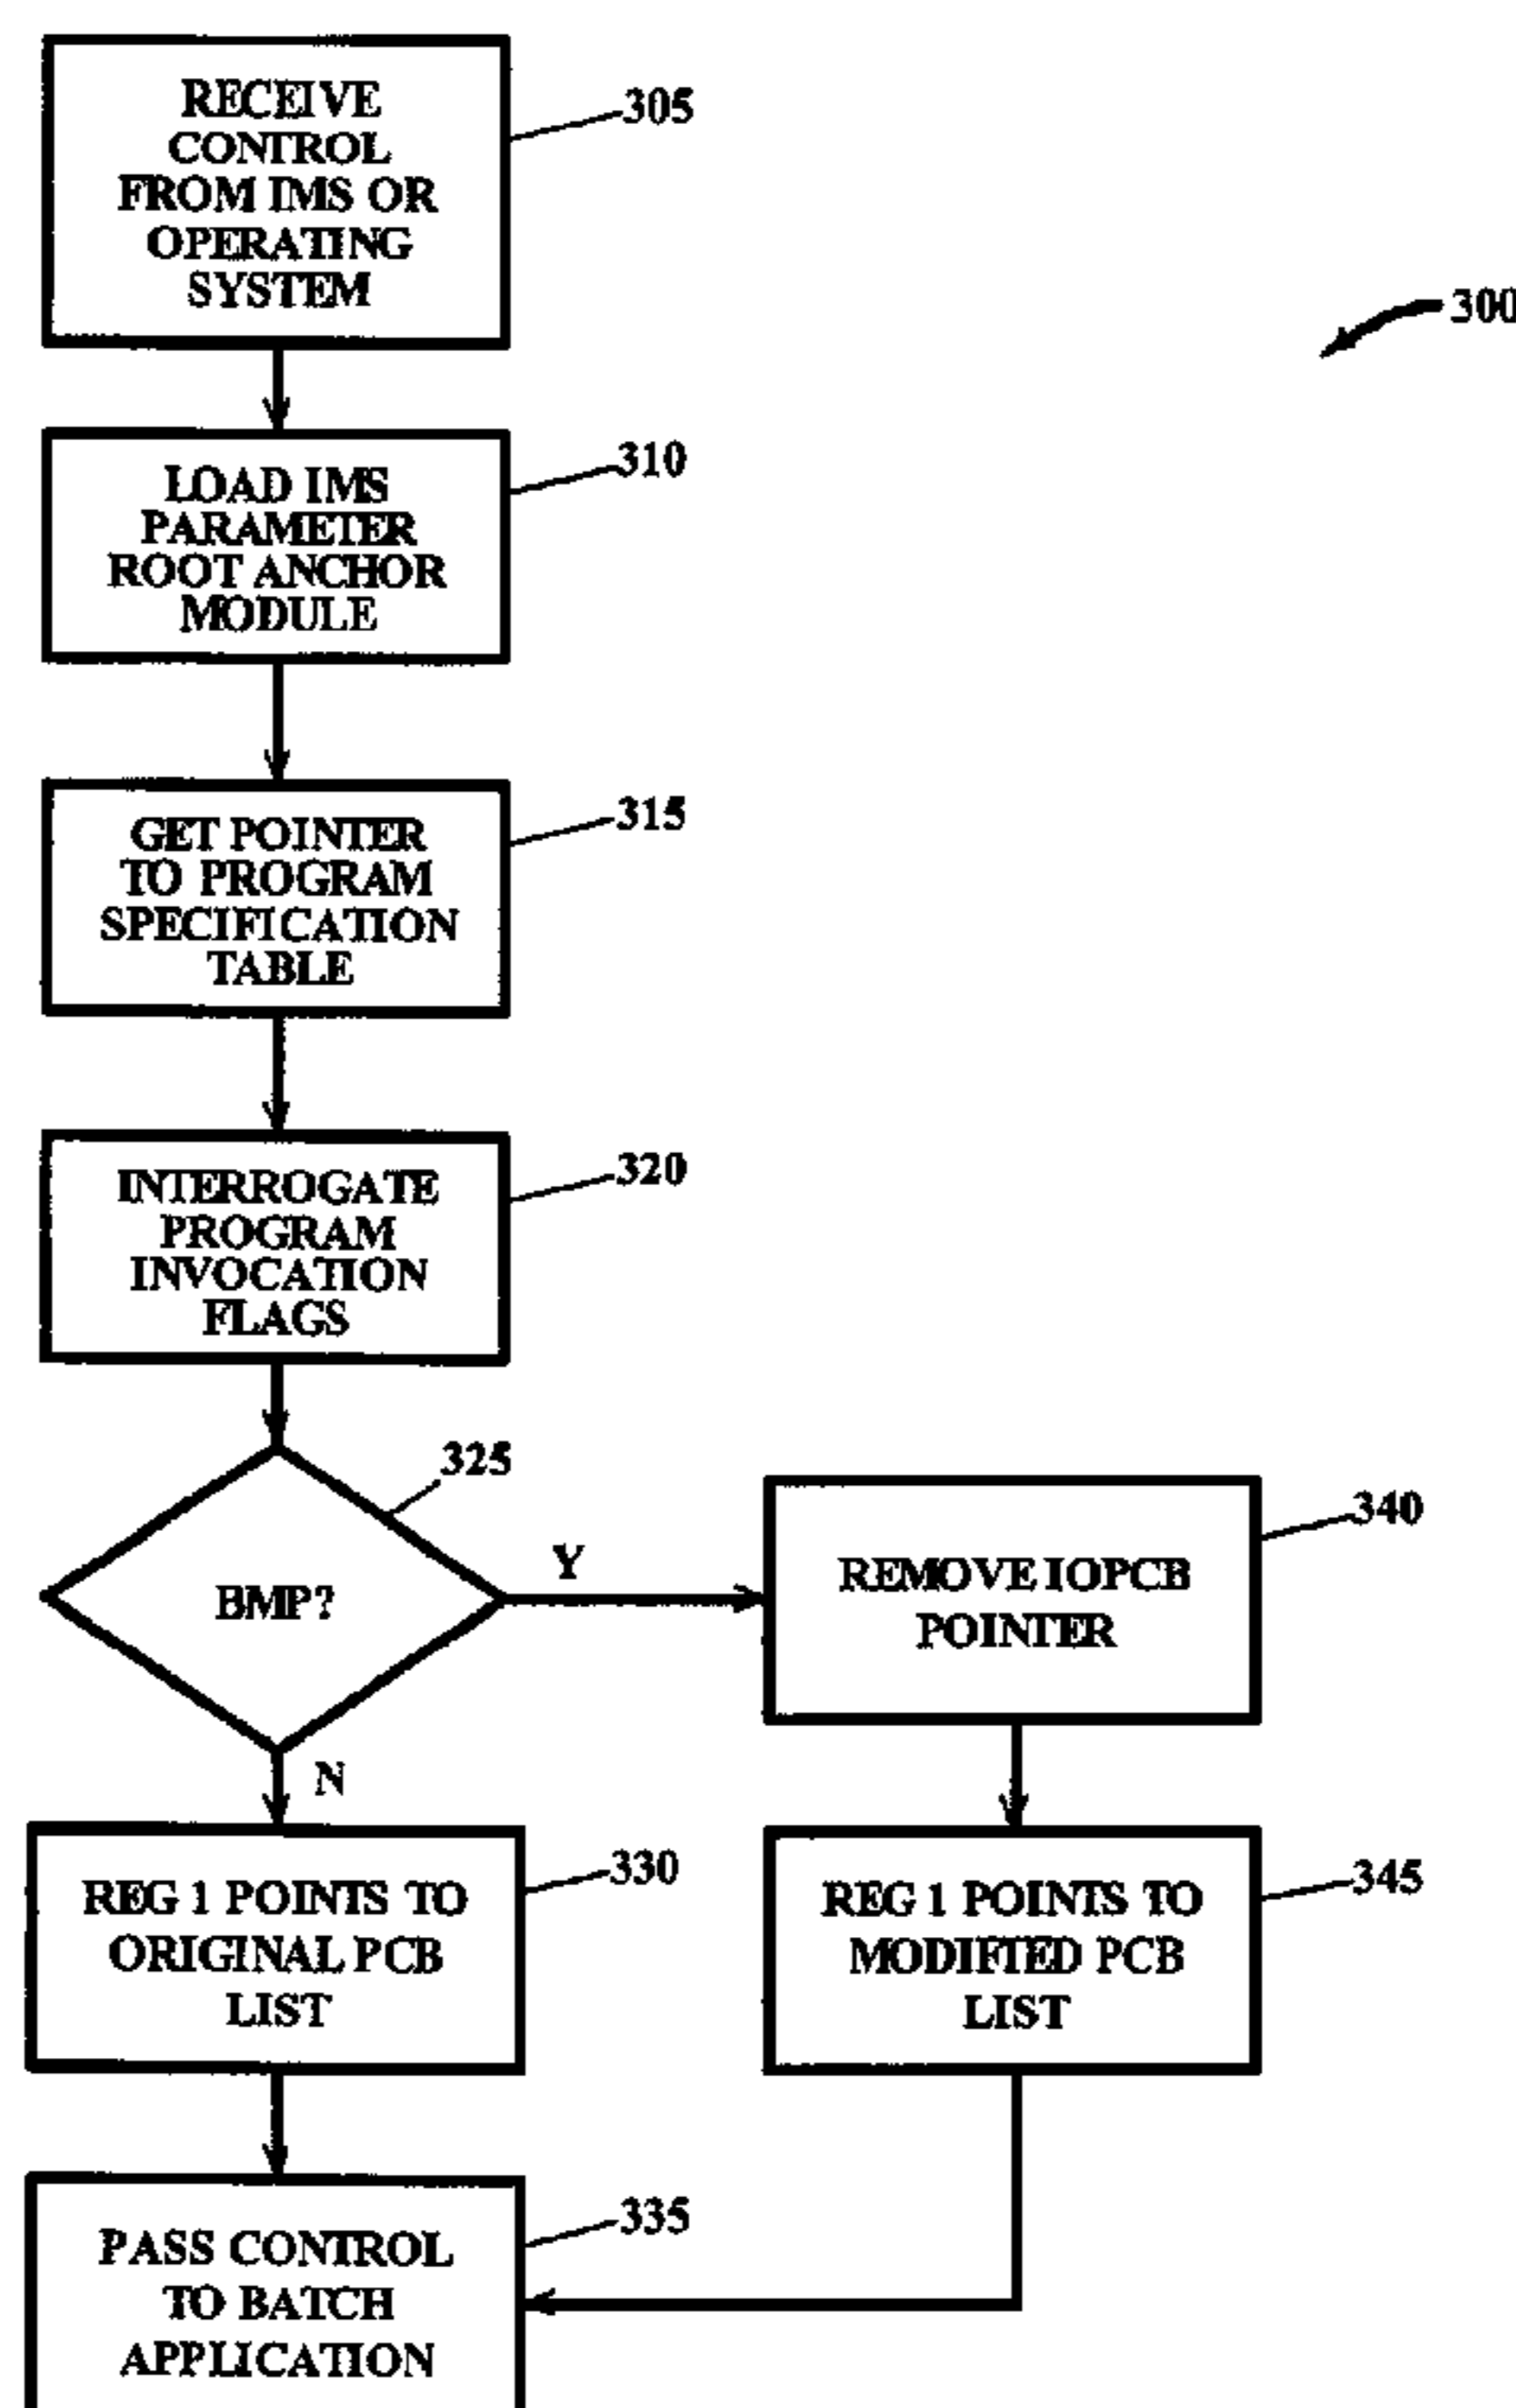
300

RECEIVE CONTROL FROM IMS OR OPERATING SYSTEM

305

LOAD IMS PARAMETER ROOT ANCHOR MODULE

310

GET POINTER TO PROGRAM SPECIFICATION TABLE

315

INTERROGATE PROGRAM INVOCATION FLAGS

320

325

BMP?

Y

N

REMOVE IOPCB POINTER

340

REG 1 POINTS TO ORIGINAL PCB LIST

330

REG 1 POINTS TO MODIFIED PCB LIST

345

PASS CONTROL TO BATCH APPLICATION

335